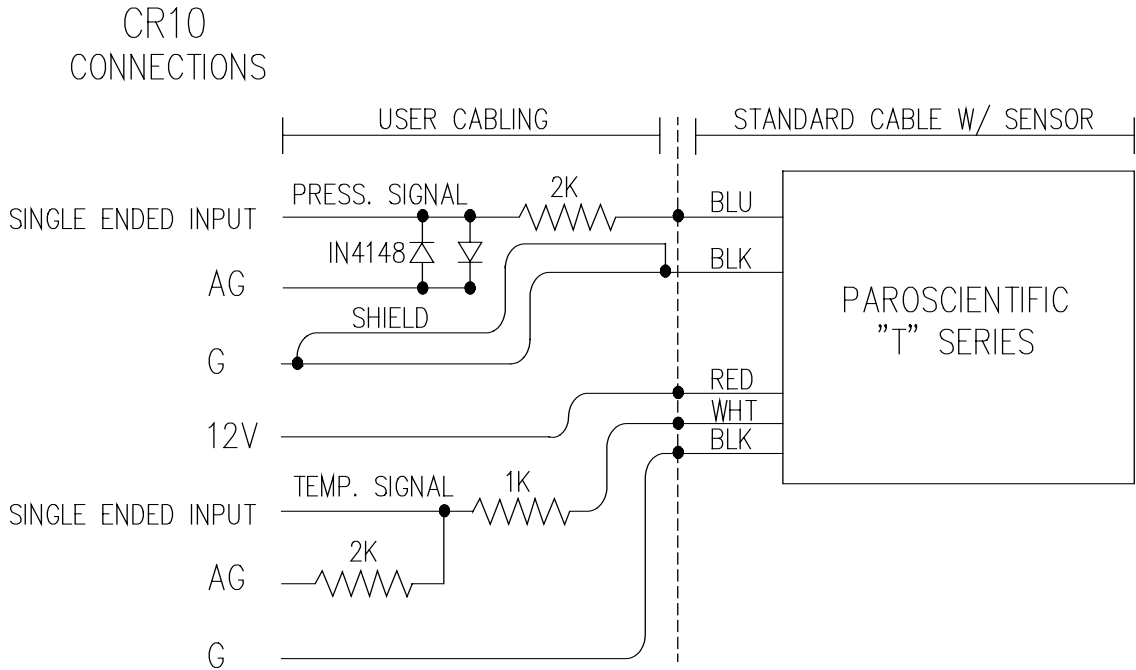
CR10
CONNECTIONS

USER CABLING

STANDARD CABLE W/ SENSOR

PRESS. SIGNAL

2K

SINGLE ENDED INPUT

BLU

IN4148

BLK

AG

PAROSCIENTIFIC "T" SERIES

SHIELD

G

RED

12V

WHT

BLK

TEMP. SIGNAL

1K

SINGLE ENDED INPUT

2K

AG

G